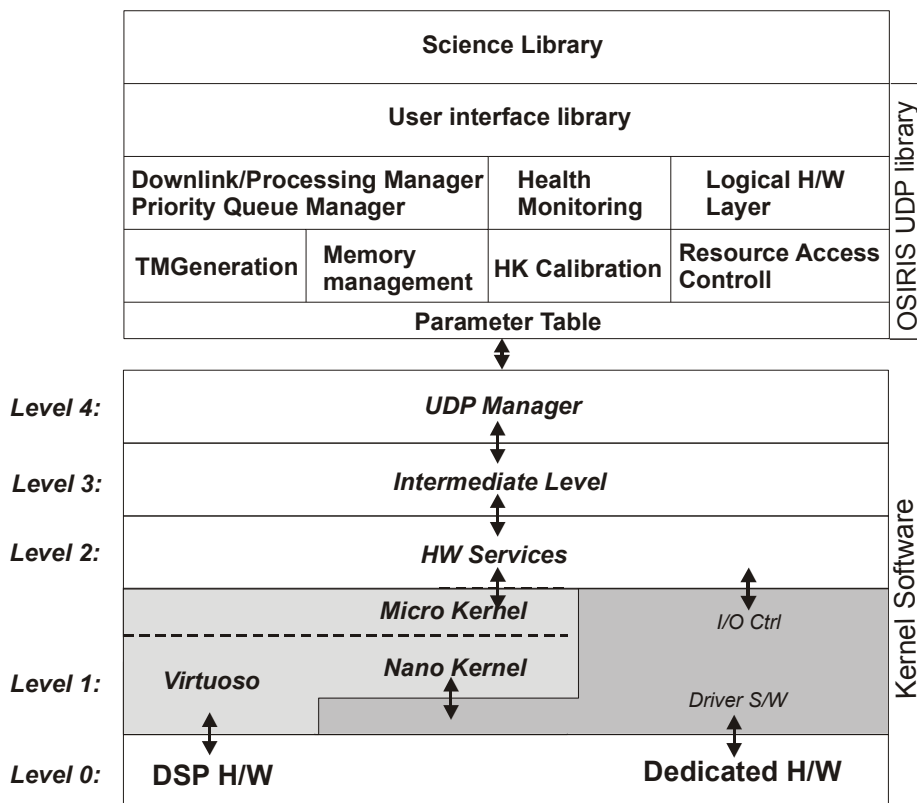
Science Library

User interface library

Downlink/Processing Manager
Priority Queue Manager

Health Monitoring

Logical H/W Layer

TMGeneration

Memory management

HK Calibration

Resource Access Controll

Parameter Table

OSIRIS UDP library

Level 4:
UDP Manager

Level 3:
Intermediate Level

Level 2:
HW Services

Micro Kernel

I/O Ctrl

Level 1:
Virtuoso

Nano Kernel

Driver S/W

Kernel Software

Level 0:
DSP H/W

Dedicated H/W